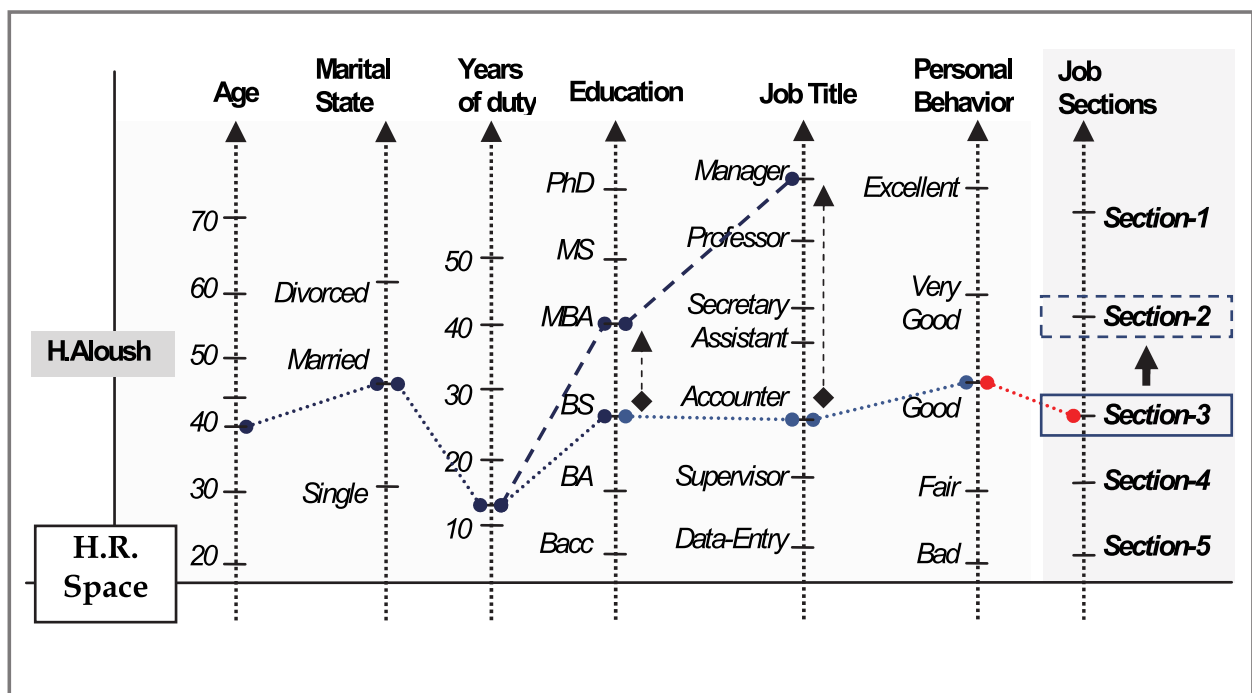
Age

Marital State

Years of duty

Education

Job Title

Personal Behavior

Job Sections

70
60
50
40
30
20

Divorced
Married
Single

50
40
30
20
10

PhD
MS
MBA
BS
BA
Bacc

Manager
Professor
Secretary
Assistant
Accounter
Supervisor
Data-Entry

Excellent
Very Good
Good
Fair
Bad

Section-1
Section-2
Section-3
Section-4
Section-5

H.Aloush

H.R. Space